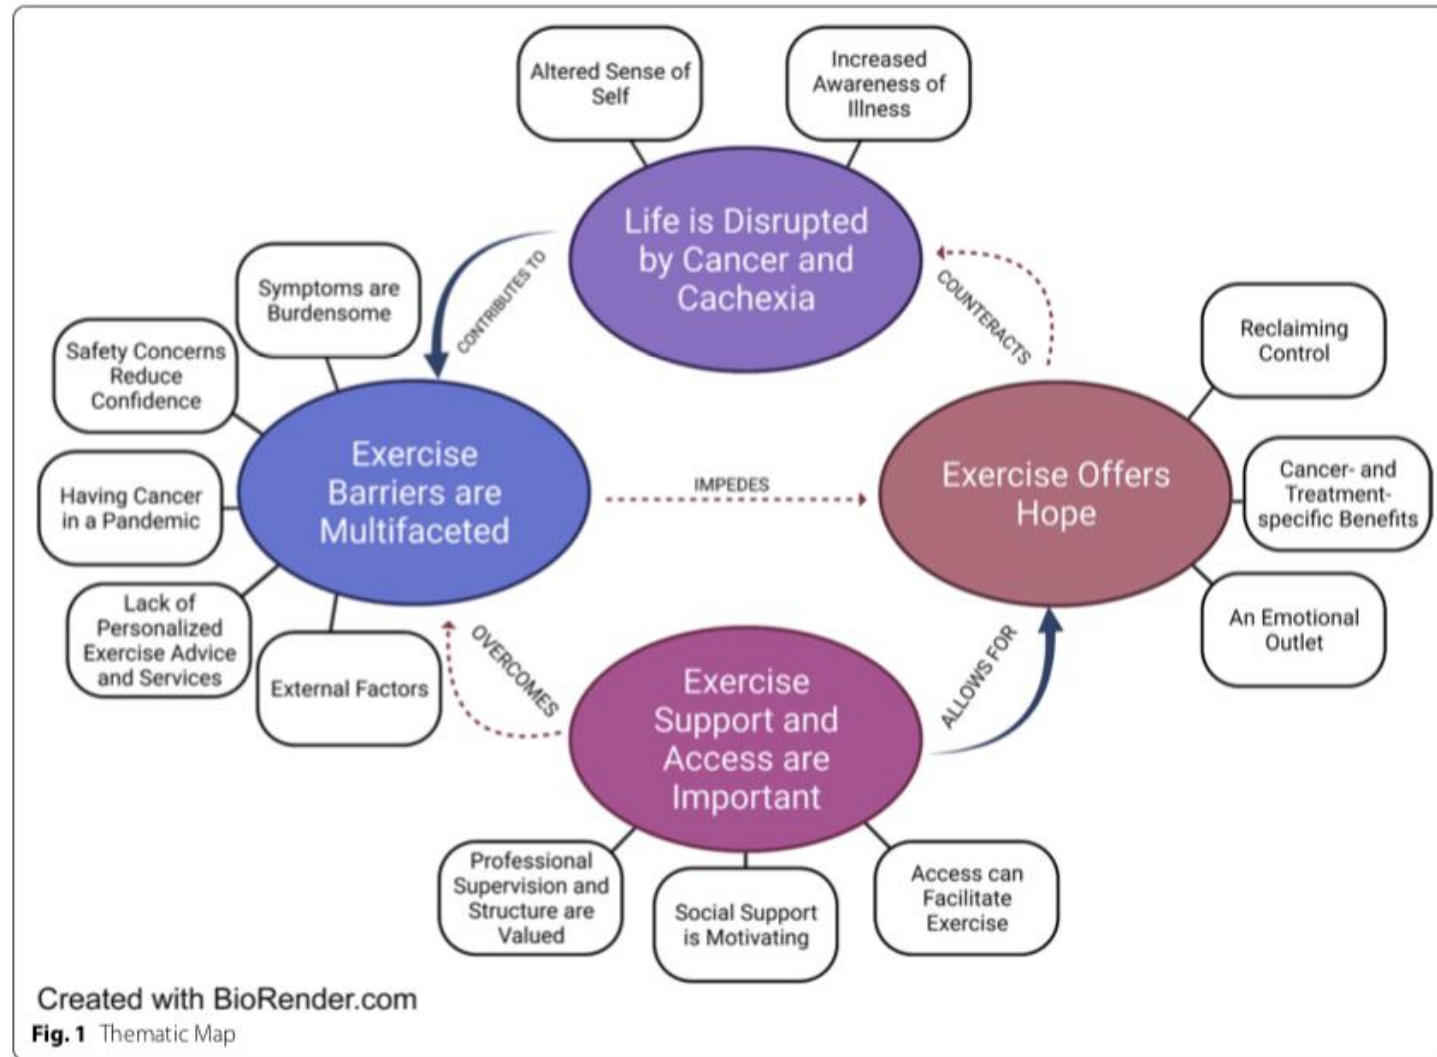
Altered Sense of Self

Increased Awareness of Illness

Life is Disrupted by Cancer and Cachexia

CONTRIBUTES TO

COUNTERACTS

Symptoms are Burdensome

Safety Concerns Reduce Confidence

Reclaiming Control

Exercise Barriers are Multifaceted

IMPEDES

Exercise Offers Hope

Cancer- and Treatment-specific Benefits

Having Cancer in a Pandemic

Lack of Personalized Exercise Advice and Services

External Factors

OVERCOMES

ALLOWS FOR

An Emotional Outlet

Exercise Support and Access are Important

Professional Supervision and Structure are Valued

Social Support is Motivating

Access can Facilitate Exercise

Created with BioRender.com

Fig. 1 Thematic Map